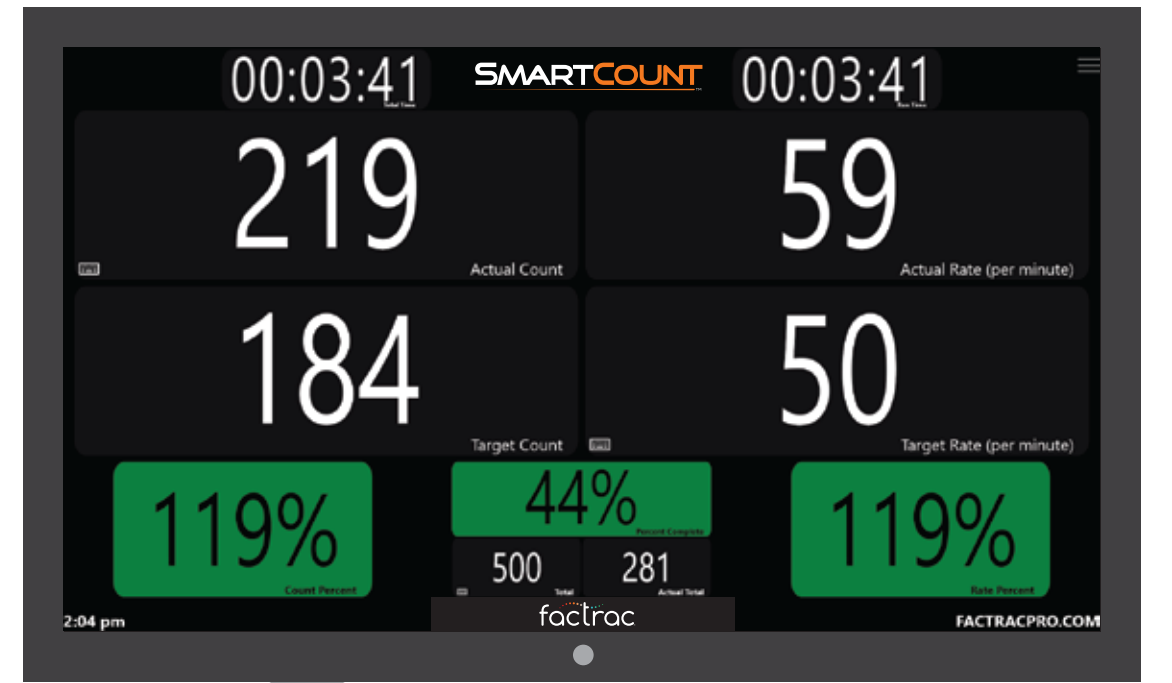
00:03:41
Total Time

SMARTCOUNT

00:03:41
Run Time

219
Actual Count

59
Actual Rate (per minute)

184
Target Count

50
Target Rate (per minute)

119%
Count Percent

44%
Percent Complete

500
Total

281
Actual Total

119%
Rate Percent

2:04 pm

factrac

FACTRACPRO.COM